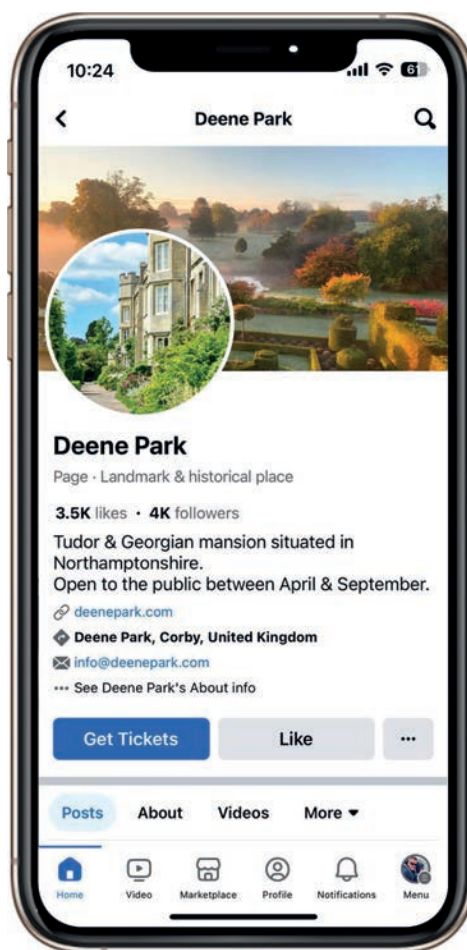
10:24

61

Deene Park

Deene Park

Page · Landmark & historical place

3.5K likes · 4K followers

Tudor & Georgian mansion situated in Northamptonshire.
Open to the public between April & September.

deenepark.com

Deene Park, Corby, United Kingdom

info@deenepark.com

··· See Deene Park's About info

Get Tickets

Like

···

Posts

About

Videos

More ▾

Home

Video

Marketplace

Profile

Notifications

Menu